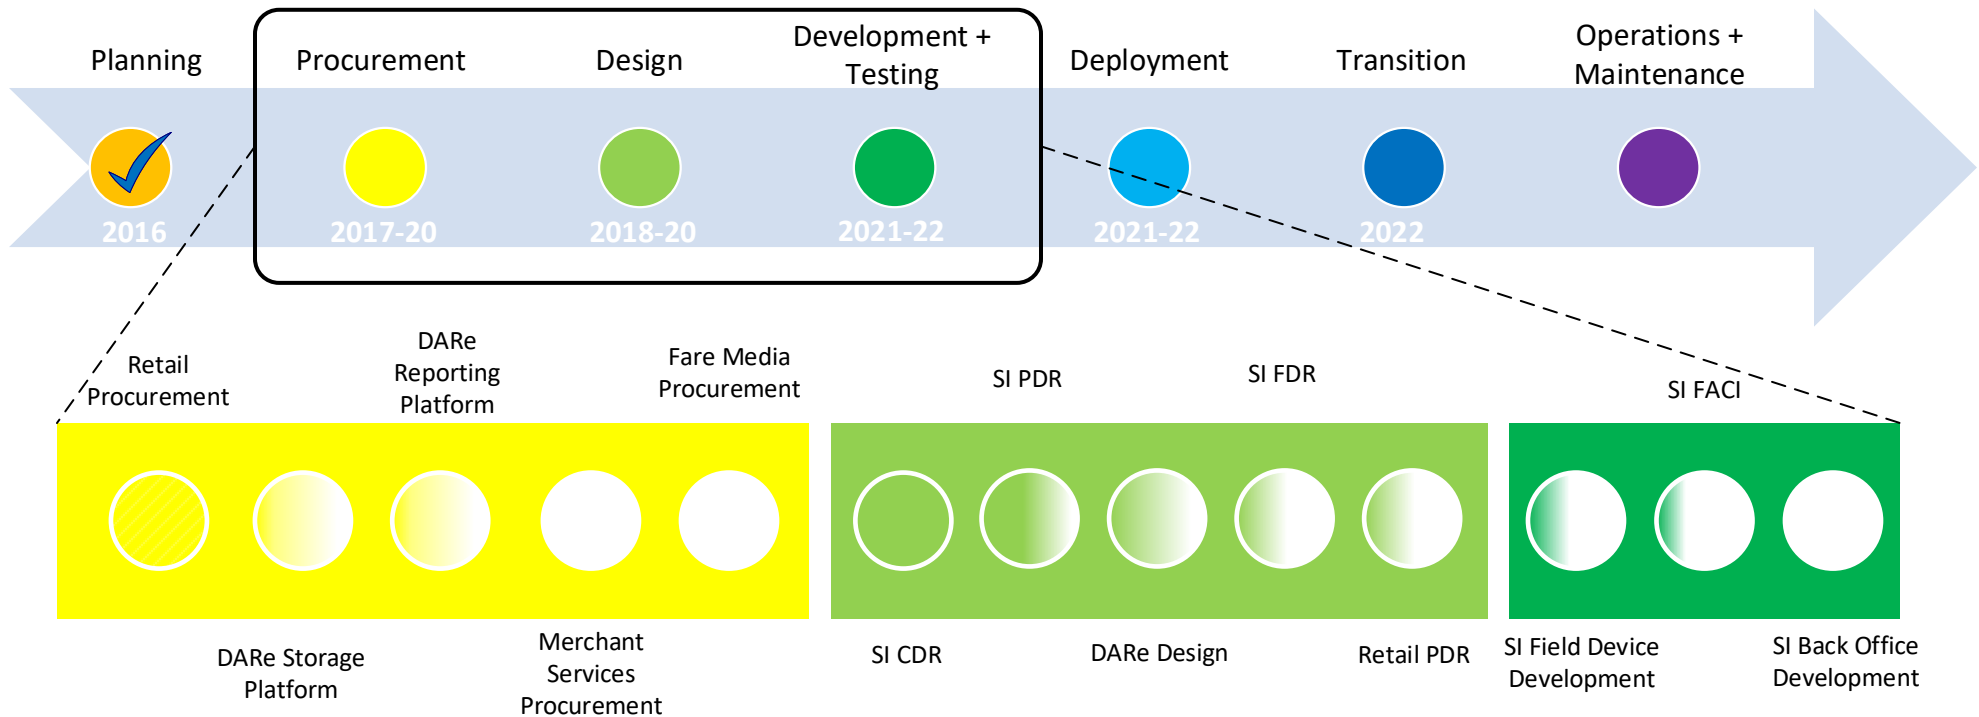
Planning
Procurement
Design
Development + Testing
Deployment
Transition
Operations + Maintenance

2016
2017-20
2018-20
2021-22
2021-22
2022

Retail Procurement
DARe Reporting Platform
Fare Media Procurement
SI PDR
SI FDR
SI FACI

DARe Storage Platform
Merchant Services Procurement
SI CDR
DARe Design
Retail PDR
SI Field Device Development
SI Back Office Development